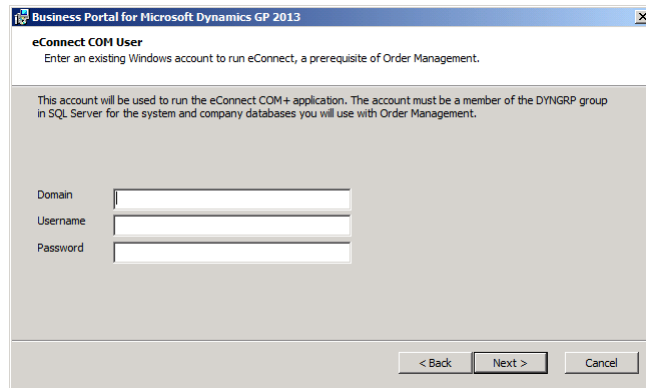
Business Portal for Microsoft Dynamics GP 2013

eConnect COM User
Enter an existing Windows account to run eConnect, a prerequisite of Order Management.

This account will be used to run the eConnect COM+ application. The account must be a member of the DYNGRP group in SQL Server for the system and company databases you will use with Order Management.

Domain
Username
Password

< Back
Next >
Cancel